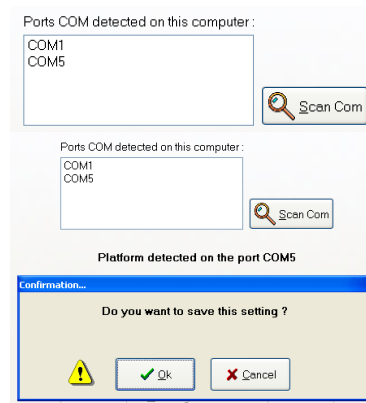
Ports COM detected on this computer :
COM1
COM5

Scan Com

Ports COM detected on this computer :
COM1
COM5

Scan Com

Platform detected on the port COM5

Confirmation...

Do you want to save this setting ?

Ok

Cancel